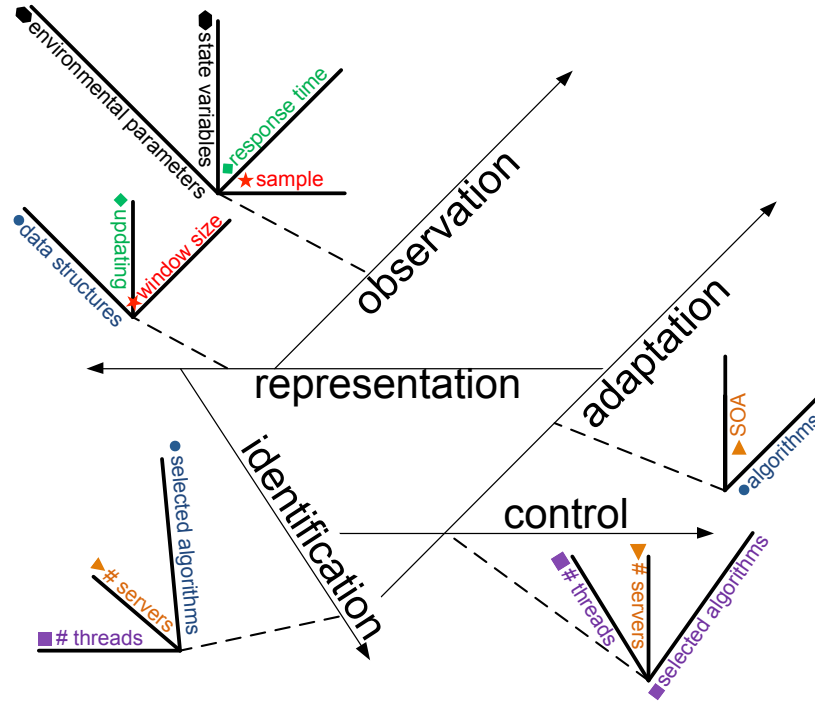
environmental parameters
state variables
response time
sample
observation
data structures
updating
window size
adaptation
representation
SOA
algorithms
selected algorithms
identification
control
# servers
# threads
# threads
# servers
selected algorithms